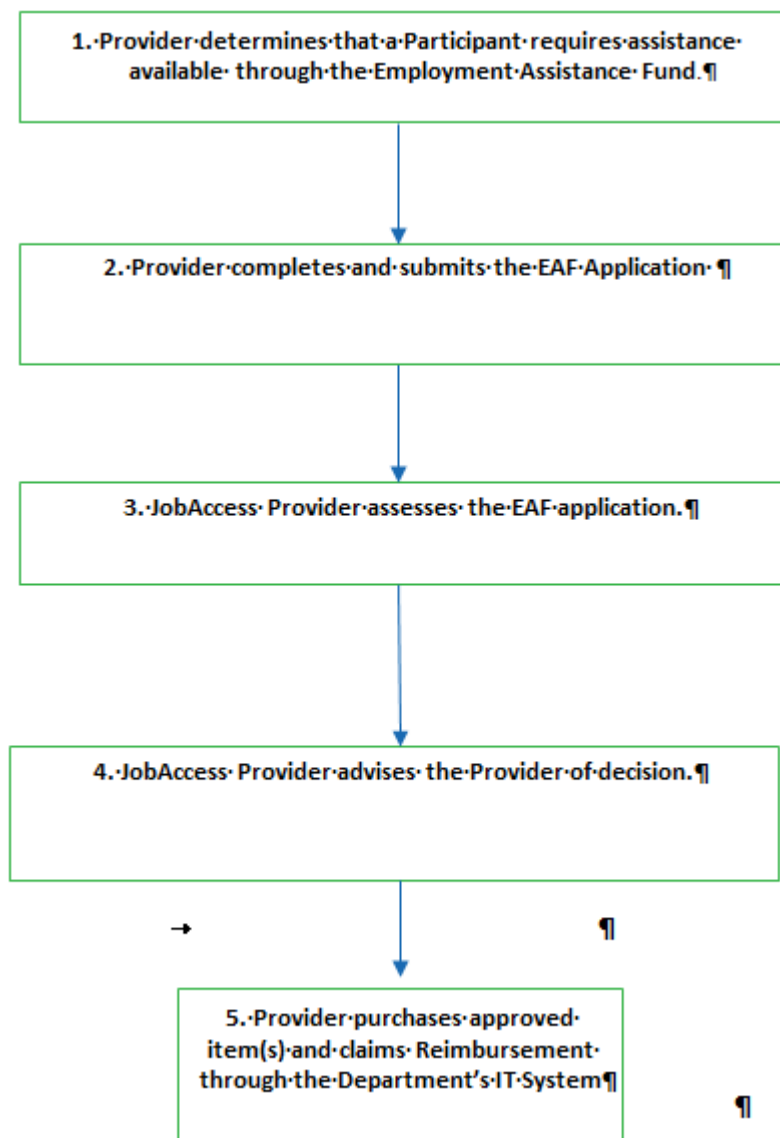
1.·Provider·determines·that·a·Participant·requires·assistance· available· through·the·Employment·Assistance· Fund.¶

2.·Provider·completes·and·submits·the·EAF·Application· ¶

3.·JobAccess· Provider·assesses· the·EAF·application.¶

4.·JobAccess· Provider·advises· the·Provider·of·decision.¶

→ ¶

5.·Provider·purchases·approved· item(s)·and·claims· Reimbursement· through·the·Department's·IT·System¶

¶